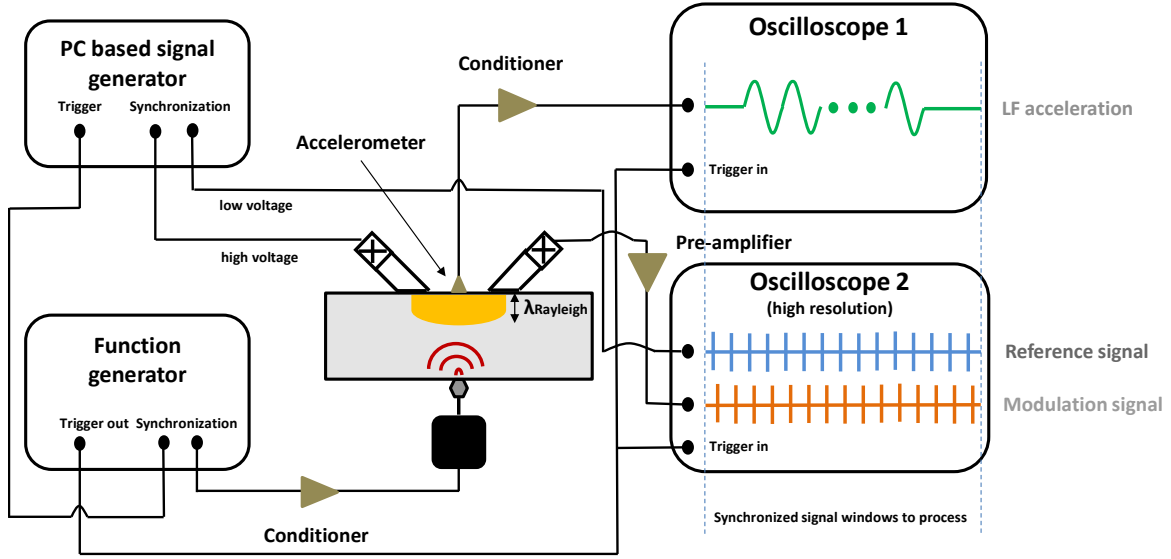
PC based signal generator
Trigger
Synchronization

Conditioner

Oscilloscope 1

LF acceleration

Accelerometer

Trigger in

low voltage

high voltage

Pre-amplifier

Oscilloscope 2
(high resolution)

$\lambda_{Rayleigh}$

Reference signal

Function generator

Modulation signal

Trigger out
Synchronization

Trigger in

Conditioner

Synchronized signal windows to process